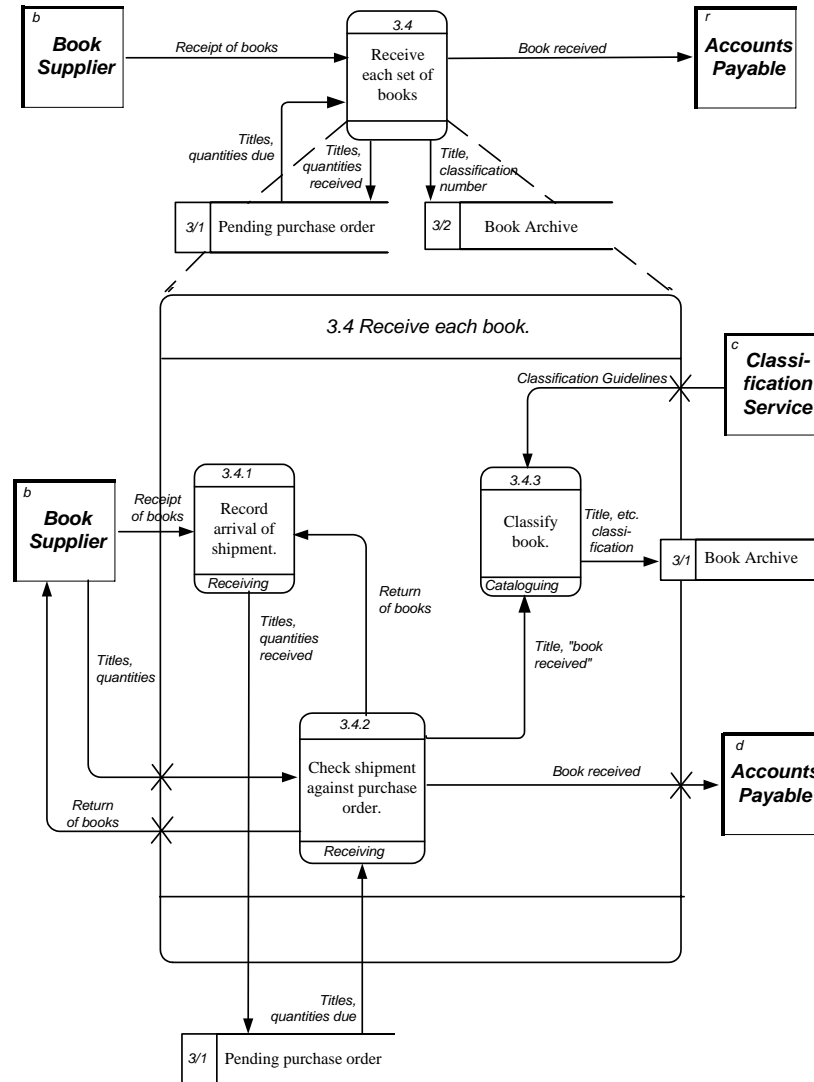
b
Book Supplier

Receipt of books

3.4
Receive each set of books

Book received

r
Accounts Payable

Titles, quantities due

Titles, quantities received

Title, classification number

3/1 Pending purchase order

3/2 Book Archive

3.4 Receive each book.

c
Classification Service

Classification Guidelines

b
Book Supplier

Receipt of books

3.4.1
Record arrival of shipment.
Receiving

3.4.3
Classify book.
Cataloguing

Title, etc. classification

3/1 Book Archive

Return of books

Titles, quantities received

Titles, quantities

Title, "book received"

3.4.2
Check shipment against purchase order.
Receiving

Book received

d
Accounts Payable

Return of books

Titles, quantities due

3/1 Pending purchase order